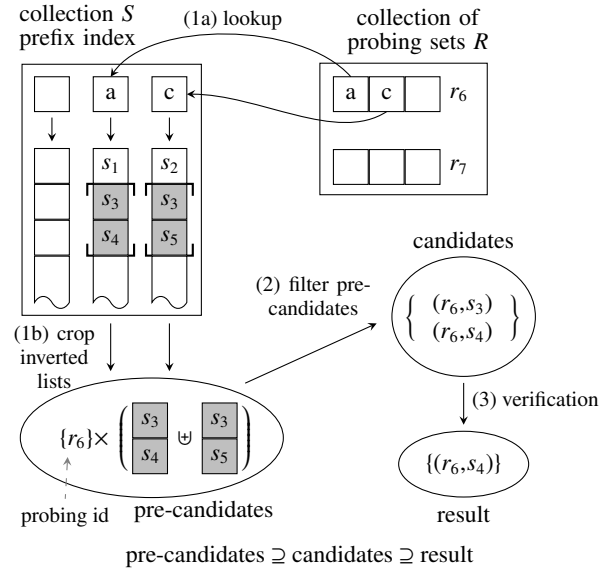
collection $S$
prefix index

(1a) lookup

collection of
probing sets $R$

a

c

a

c

$r_6$

$r_7$

$s_1$

$s_2$

$s_3$

$s_3$

$s_4$

$s_5$

candidates

(2) filter precandidates

$\left\{ \begin{matrix} (r_6,s_3) \\ (r_6,s_4) \end{matrix} \right\}$

(1b) crop inverted lists

(3) verification

$\{r_6\} \times \left( \begin{matrix} s_3 \\ s_4 \end{matrix} \uplus \begin{matrix} s_3 \\ s_5 \end{matrix} \right)$

$\{(r_6,s_4)\}$

probing id

pre-candidates

result

pre-candidates $\supseteq$ candidates $\supseteq$ result